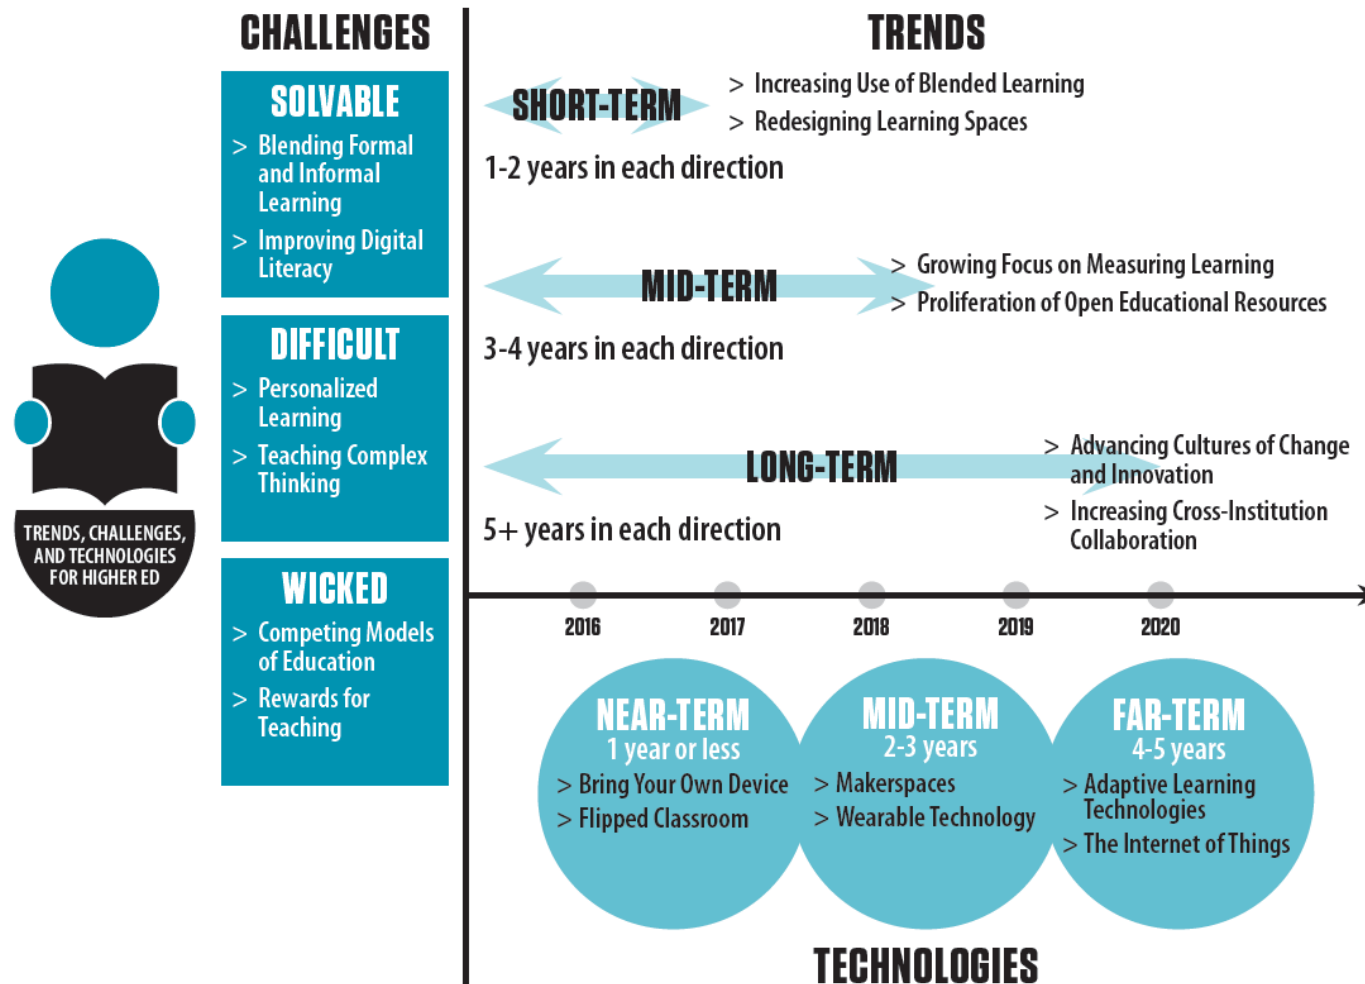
TRENDS, CHALLENGES, AND TECHNOLOGIES FOR HIGHER ED

CHALLENGES

SOLVABLE
> Blending Formal and Informal Learning
> Improving Digital Literacy

DIFFICULT
> Personalized Learning
> Teaching Complex Thinking

WICKED
> Competing Models of Education
> Rewards for Teaching

TRENDS

SHORT-TERM
> Increasing Use of Blended Learning
> Redesigning Learning Spaces
1-2 years in each direction

MID-TERM
> Growing Focus on Measuring Learning
> Proliferation of Open Educational Resources
3-4 years in each direction

LONG-TERM
> Advancing Cultures of Change and Innovation
> Increasing Cross-Institution Collaboration
5+ years in each direction

2016 2017 2018 2019 2020

NEAR-TERM
1 year or less
> Bring Your Own Device
> Flipped Classroom

MID-TERM
2-3 years
> Makerspaces
> Wearable Technology

FAR-TERM
4-5 years
> Adaptive Learning Technologies
> The Internet of Things

TECHNOLOGIES